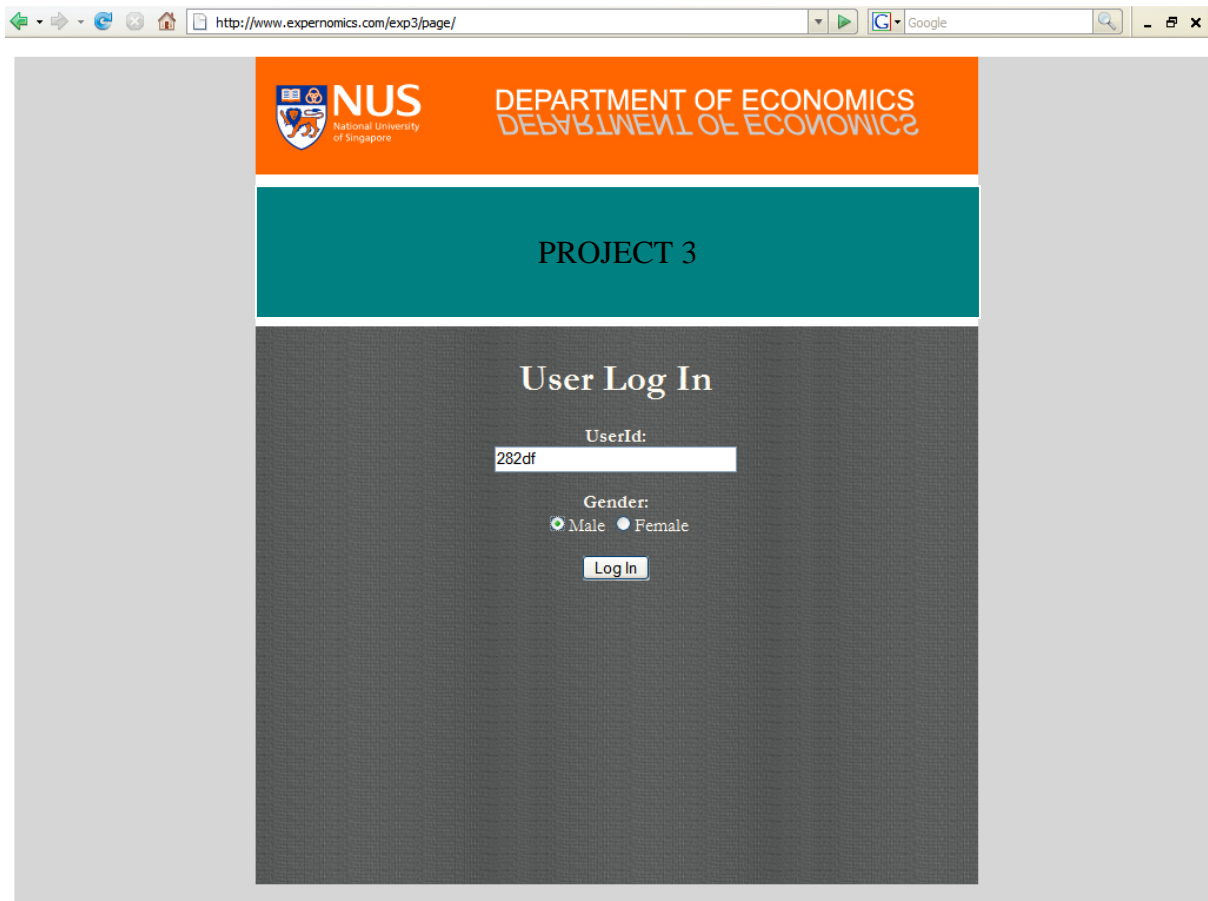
http://www.expernomics.com/exp3/page/

Google

NUS
National University of Singapore

DEPARTMENT OF ECONOMICS
DEPARTMENT OF ECONOMICS

PROJECT 3

User Log In

UserId:
282df

Gender:
Male Female

Log In